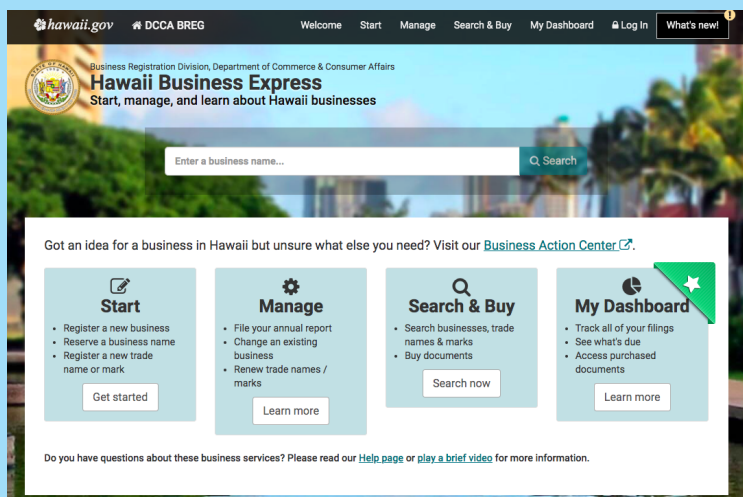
hawaii.gov DCCA BREG Welcome Start Manage Search & Buy My Dashboard Log In What's new!

Business Registration Division, Department of Commerce & Consumer Affairs
Hawaii Business Express
Start, manage, and learn about Hawaii businesses

Enter a business name... Search

Got an idea for a business in Hawaii but unsure what else you need? Visit our Business Action Center.

Start
- Register a new business
- Reserve a business name
- Register a new trade name or mark

Get started

Manage
- File your annual report
- Change an existing business
- Renew trade names / marks

Learn more

Search & Buy
- Search businesses, trade names & marks
- Buy documents

Search now

My Dashboard
- Track all of your filings
- See what's due
- Access purchased documents

Learn more

Do you have questions about these business services? Please read our Help page or play a brief video for more information.